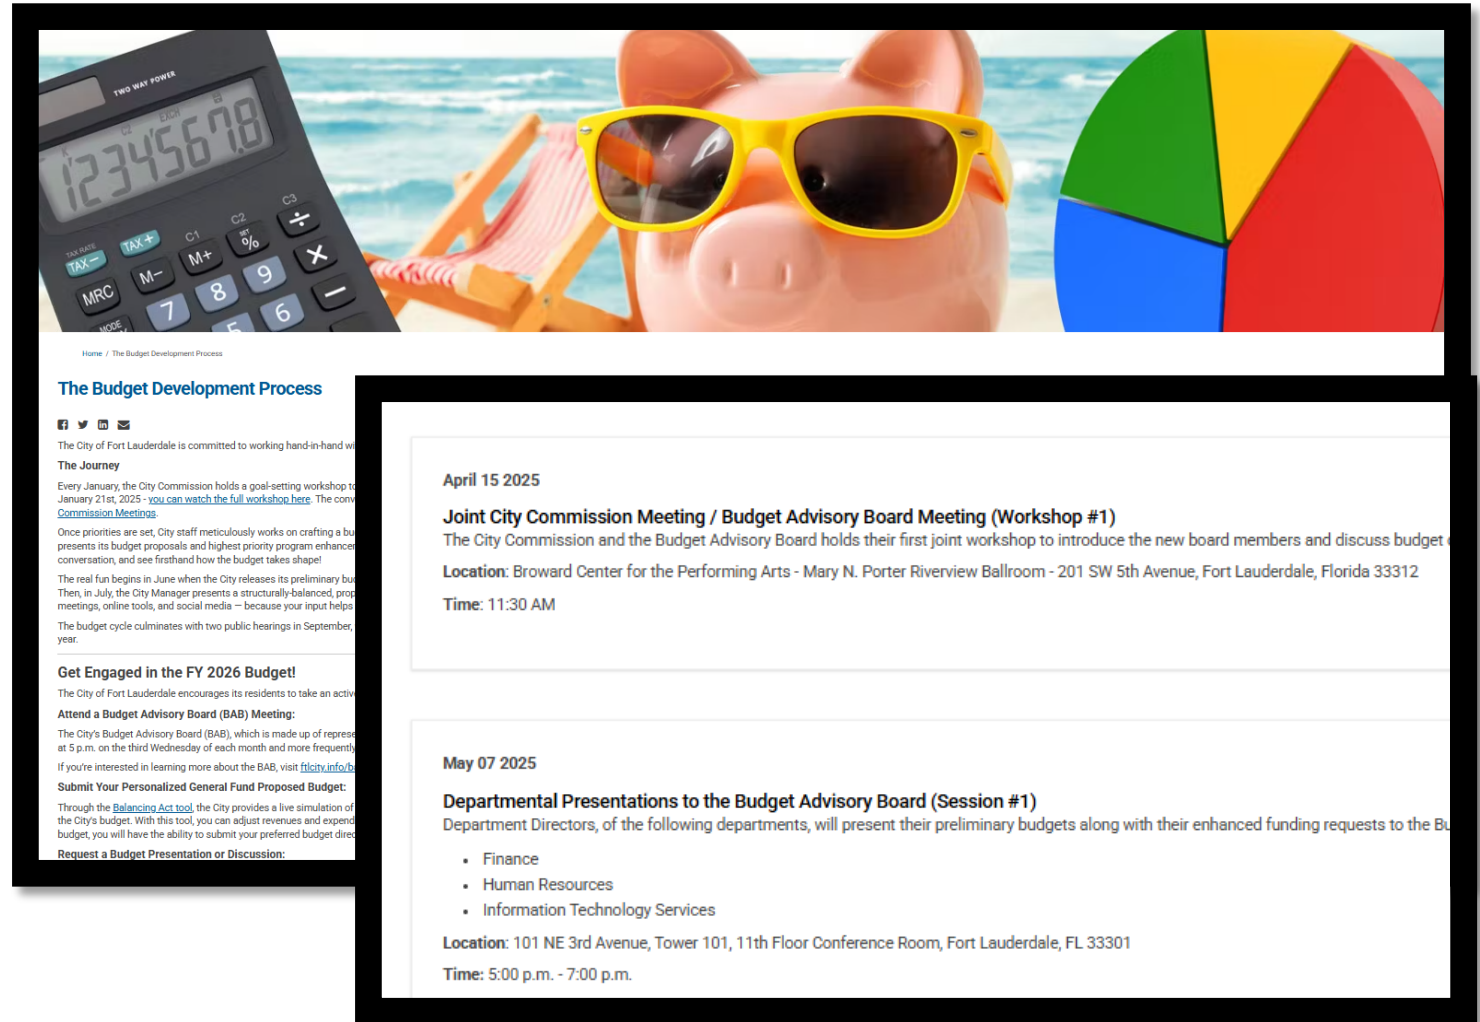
TWO WAY POWER

12345678

TAX RATE TAX– TAX+ C1 C2 % C3 ÷ MRC M– M+ × 7 8 9 – 6

Home / The Budget Development Process

The Budget Development Process

The City of Fort Lauderdale is committed to working hand-in-hand wi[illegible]

The Journey

Every January, the City Commission holds a goal-setting workshop t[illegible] January 21st, 2025 - you can watch the full workshop here. The conv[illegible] Commission Meetings.

Once priorities are set, City staff meticulously works on crafting a bu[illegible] presents its budget proposals and highest priority program enhancem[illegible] conversation, and see firsthand how the budget takes shape!

The real fun begins in June when the City releases its preliminary bu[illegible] Then, in July, the City Manager presents a structurally-balanced, prop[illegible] meetings, online tools, and social media — because your input helps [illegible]

The budget cycle culminates with two public hearings in September, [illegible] year.

Get Engaged in the FY 2026 Budget!

The City of Fort Lauderdale encourages its residents to take an activ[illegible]

Attend a Budget Advisory Board (BAB) Meeting:

The City's Budget Advisory Board (BAB), which is made up of represe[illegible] at 5 p.m. on the third Wednesday of each month and more frequently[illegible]

If you're interested in learning more about the BAB, visit ftlcity.info/b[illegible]

Submit Your Personalized General Fund Proposed Budget:

Through the Balancing Act tool, the City provides a live simulation of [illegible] the City's budget. With this tool, you can adjust revenues and expend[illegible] budget, you will have the ability to submit your preferred budget direc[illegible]

Request a Budget Presentation or Discussion:

April 15 2025

Joint City Commission Meeting / Budget Advisory Board Meeting (Workshop #1)

The City Commission and the Budget Advisory Board holds their first joint workshop to introduce the new board members and discuss budget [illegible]

Location: Broward Center for the Performing Arts - Mary N. Porter Riverview Ballroom - 201 SW 5th Avenue, Fort Lauderdale, Florida 33312

Time: 11:30 AM

May 07 2025

Departmental Presentations to the Budget Advisory Board (Session #1)

Department Directors, of the following departments, will present their preliminary budgets along with their enhanced funding requests to the Bu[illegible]

• Finance
• Human Resources
• Information Technology Services

Location: 101 NE 3rd Avenue, Tower 101, 11th Floor Conference Room, Fort Lauderdale, FL 33301

Time: 5:00 p.m. - 7:00 p.m.